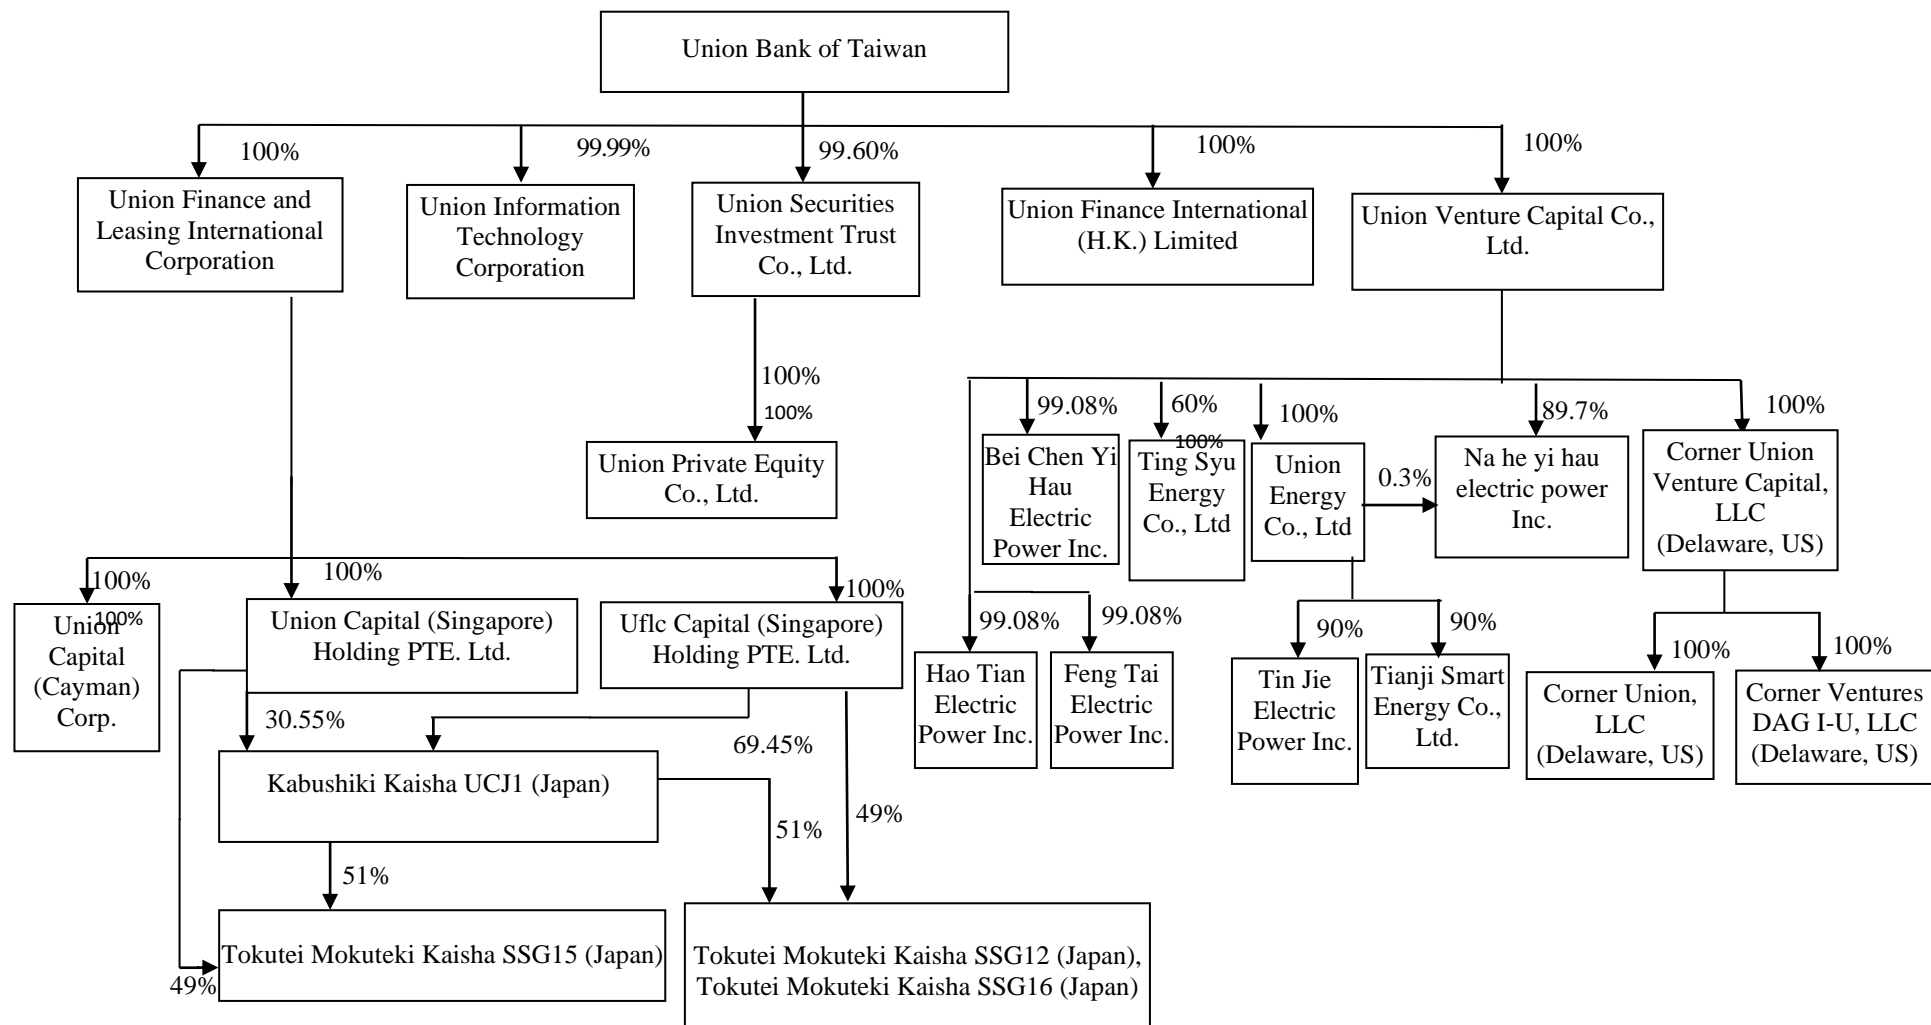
Union Bank of Taiwan

100%
99.99%
99.60%
100%
100%

Union Finance and Leasing International Corporation

Union Information Technology Corporation

Union Securities Investment Trust Co., Ltd.

Union Finance International (H.K.) Limited

Union Venture Capital Co., Ltd.

100%
100%

Union Private Equity Co., Ltd.

99.08%
60%
100%
100%
89.7%
100%

Bei Chen Yi Hau Electric Power Inc.

Ting Syu Energy Co., Ltd

Union Energy Co., Ltd

0.3%

Na he yi hau electric power Inc.

Corner Union Venture Capital, LLC (Delaware, US)

100%
100%
100%

Union Capital (Cayman) Corp.
100%

Union Capital (Singapore) Holding PTE. Ltd.

Uflc Capital (Singapore) Holding PTE. Ltd.

99.08%
99.08%

Hao Tian Electric Power Inc.

Feng Tai Electric Power Inc.

90%
90%

Tin Jie Electric Power Inc.

Tianji Smart Energy Co., Ltd.

100%
100%

Corner Union, LLC (Delaware, US)

Corner Ventures DAG I-U, LLC (Delaware, US)

30.55%
69.45%

Kabushiki Kaisha UCJ1 (Japan)

51%
49%
51%

Tokutei Mokuteki Kaisha SSG15 (Japan)
49%

Tokutei Mokuteki Kaisha SSG12 (Japan), Tokutei Mokuteki Kaisha SSG16 (Japan)